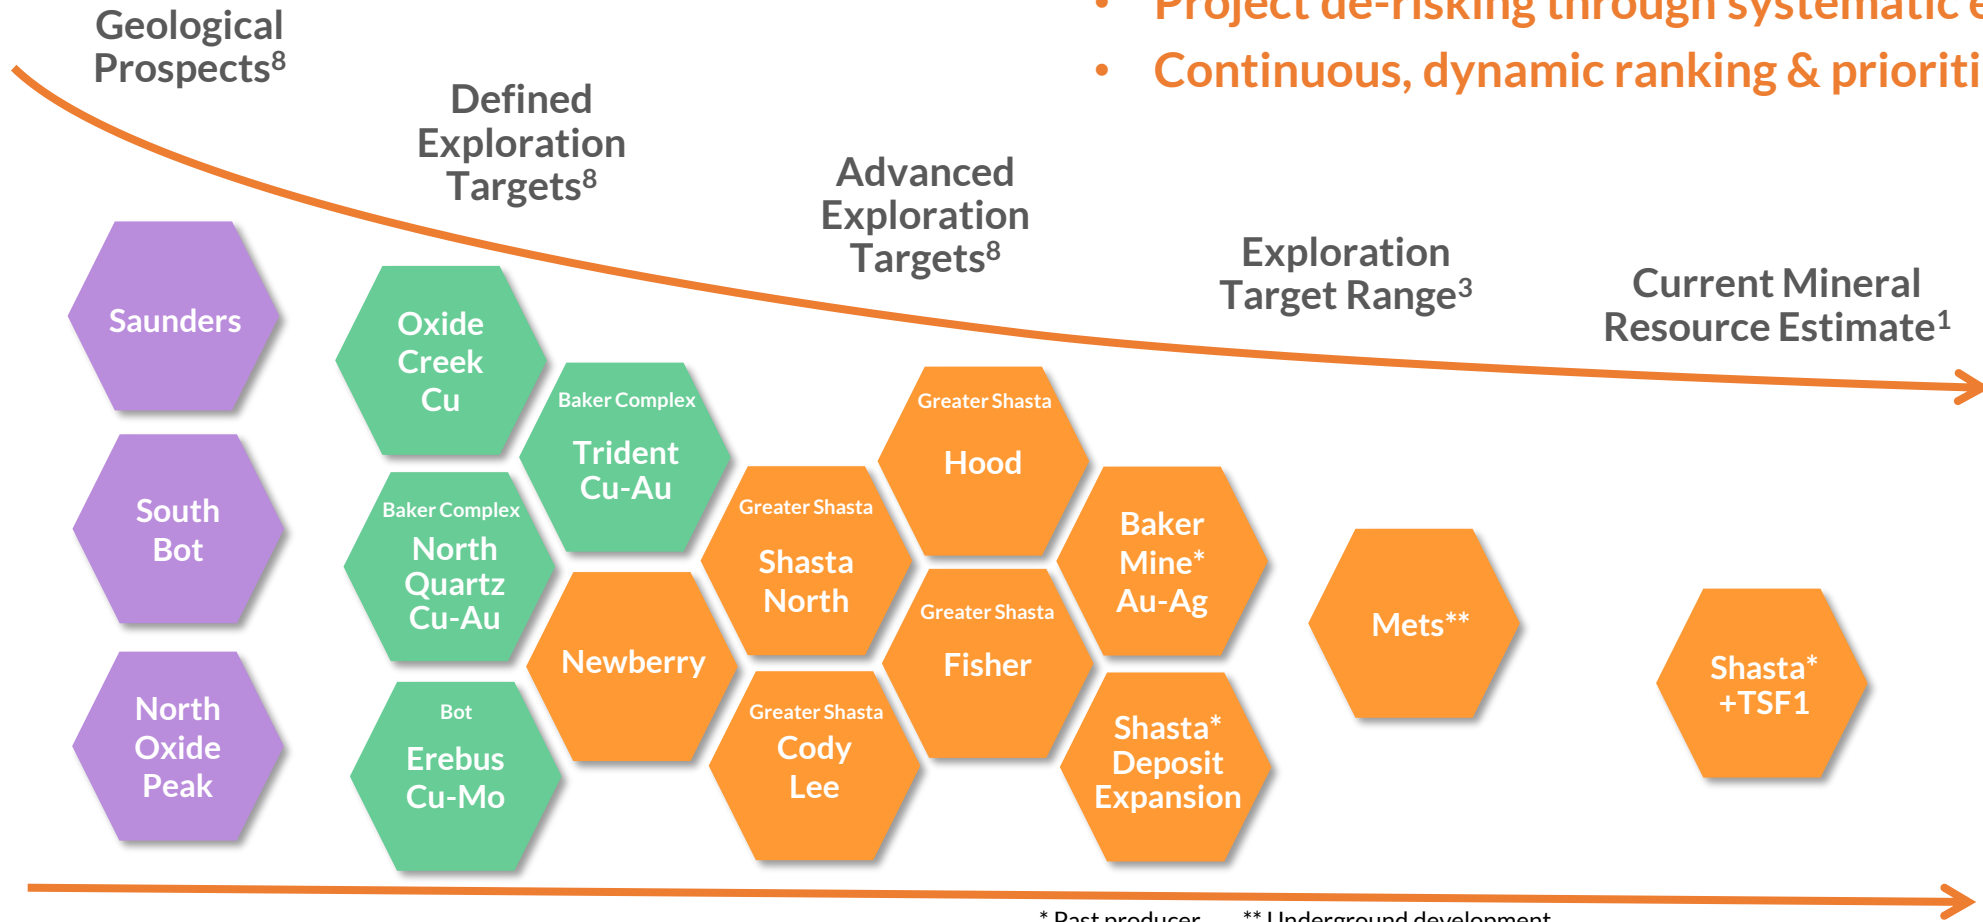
• Project de-risking through systematic e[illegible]
• Continuous, dynamic ranking & prioriti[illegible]

Geological Prospects$^{8}$

Defined Exploration Targets$^{8}$

Advanced Exploration Targets$^{8}$

Exploration Target Range$^{3}$

Current Mineral Resource Estimate$^{1}$

Saunders

South Bot

North Oxide Peak

Oxide Creek Cu

Baker Complex
North Quartz Cu-Au

Bot
Erebus Cu-Mo

Baker Complex
Trident Cu-Au

Newberry

Greater Shasta
Shasta North

Greater Shasta
Cody Lee

Greater Shasta
Hood

Greater Shasta
Fisher

Baker Mine* Au-Ag

Shasta* Deposit Expansion

Mets**

Shasta* +TSF1

* Past producer ** Underground development